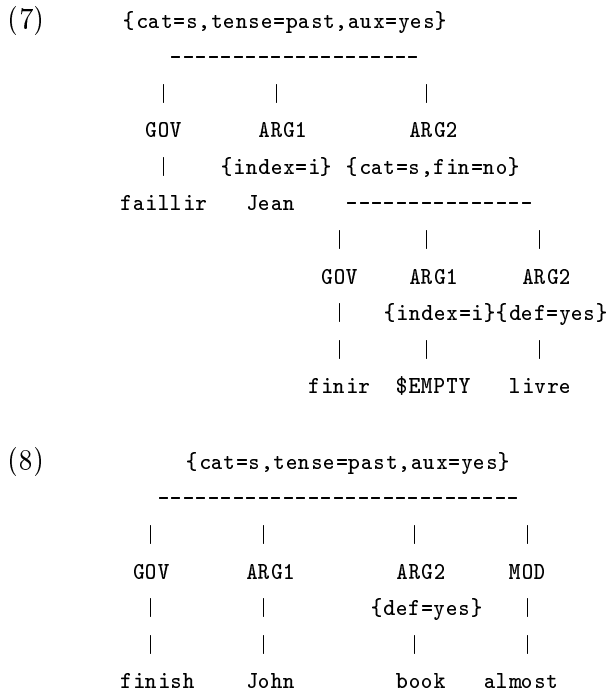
(7) {cat=s,tense=past,aux=yes}

GOV ARG1 ARG2

{index=i} {cat=s,fin=no}

faillir Jean

GOV ARG1 ARG2

{index=i}{def=yes}

finir $EMPTY livre

(8) {cat=s,tense=past,aux=yes}

GOV ARG1 ARG2 MOD

{def=yes}

finish John book almost